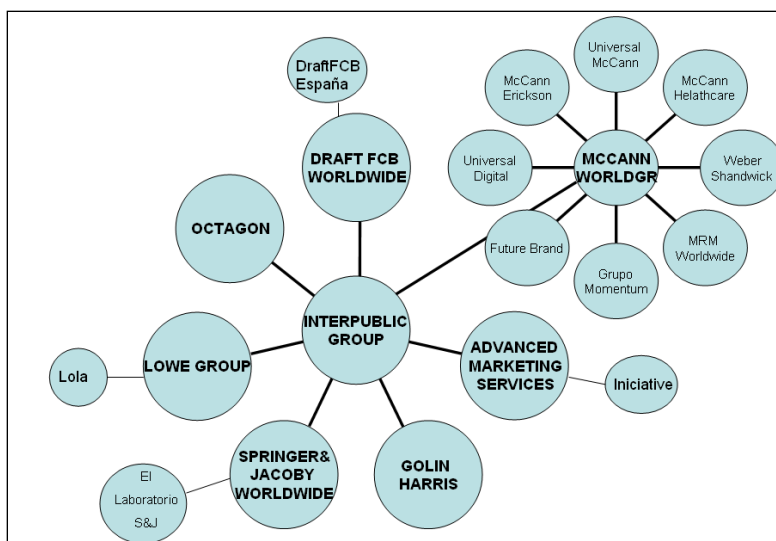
DraftFCB España

DRAFT FCB WORLDWIDE

Universal McCann

McCann Erickson

McCann Helathcare

Universal Digital

MCCANN WORLDGR

Weber Shandwick

OCTAGON

Future Brand

MRM Worldwide

Grupo Momentum

INTERPUBLIC GROUP

ADVANCED MARKETING SERVICES

Lola

LOWE GROUP

Iniciative

SPRINGER& JACOBY WORLDWIDE

GOLIN HARRIS

El Laboratorio S&J